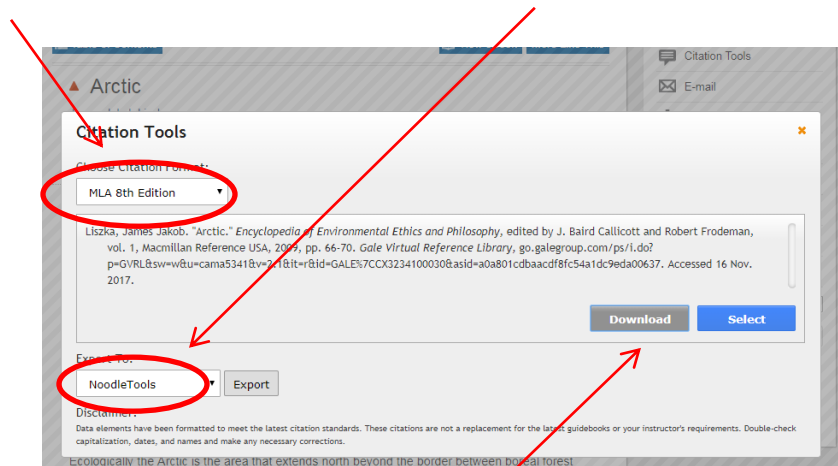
Citation Tools

E-mail

Arctic

Citation Tools

×

Choose Citation Format:

MLA 8th Edition

Liszka, James Jakob. "Arctic." *Encyclopedia of Environmental Ethics and Philosophy*, edited by J. Baird Callicott and Robert Frodeman, vol. 1, Macmillan Reference USA, 2009, pp. 66-70. *Gale Virtual Reference Library*, go.galegroup.com/ps/i.do?p=GVRL&sw=w&u=cama5341&v=2.1&it=r&id=GALE%7CCX3234100030&asid=a0a801cdbaacdf8fc54a1dc9eda00637. Accessed 16 Nov. 2017.

Download

Select

Export To:

NoodleTools

Export

Disclaimer:

Data elements have been formatted to meet the latest citation standards. These citations are not a replacement for the latest guidebooks or your instructor's requirements. Double-check capitalization, dates, and names and make any necessary corrections.

Ecologically the Arctic is the area that extends north beyond the border between boreal forest